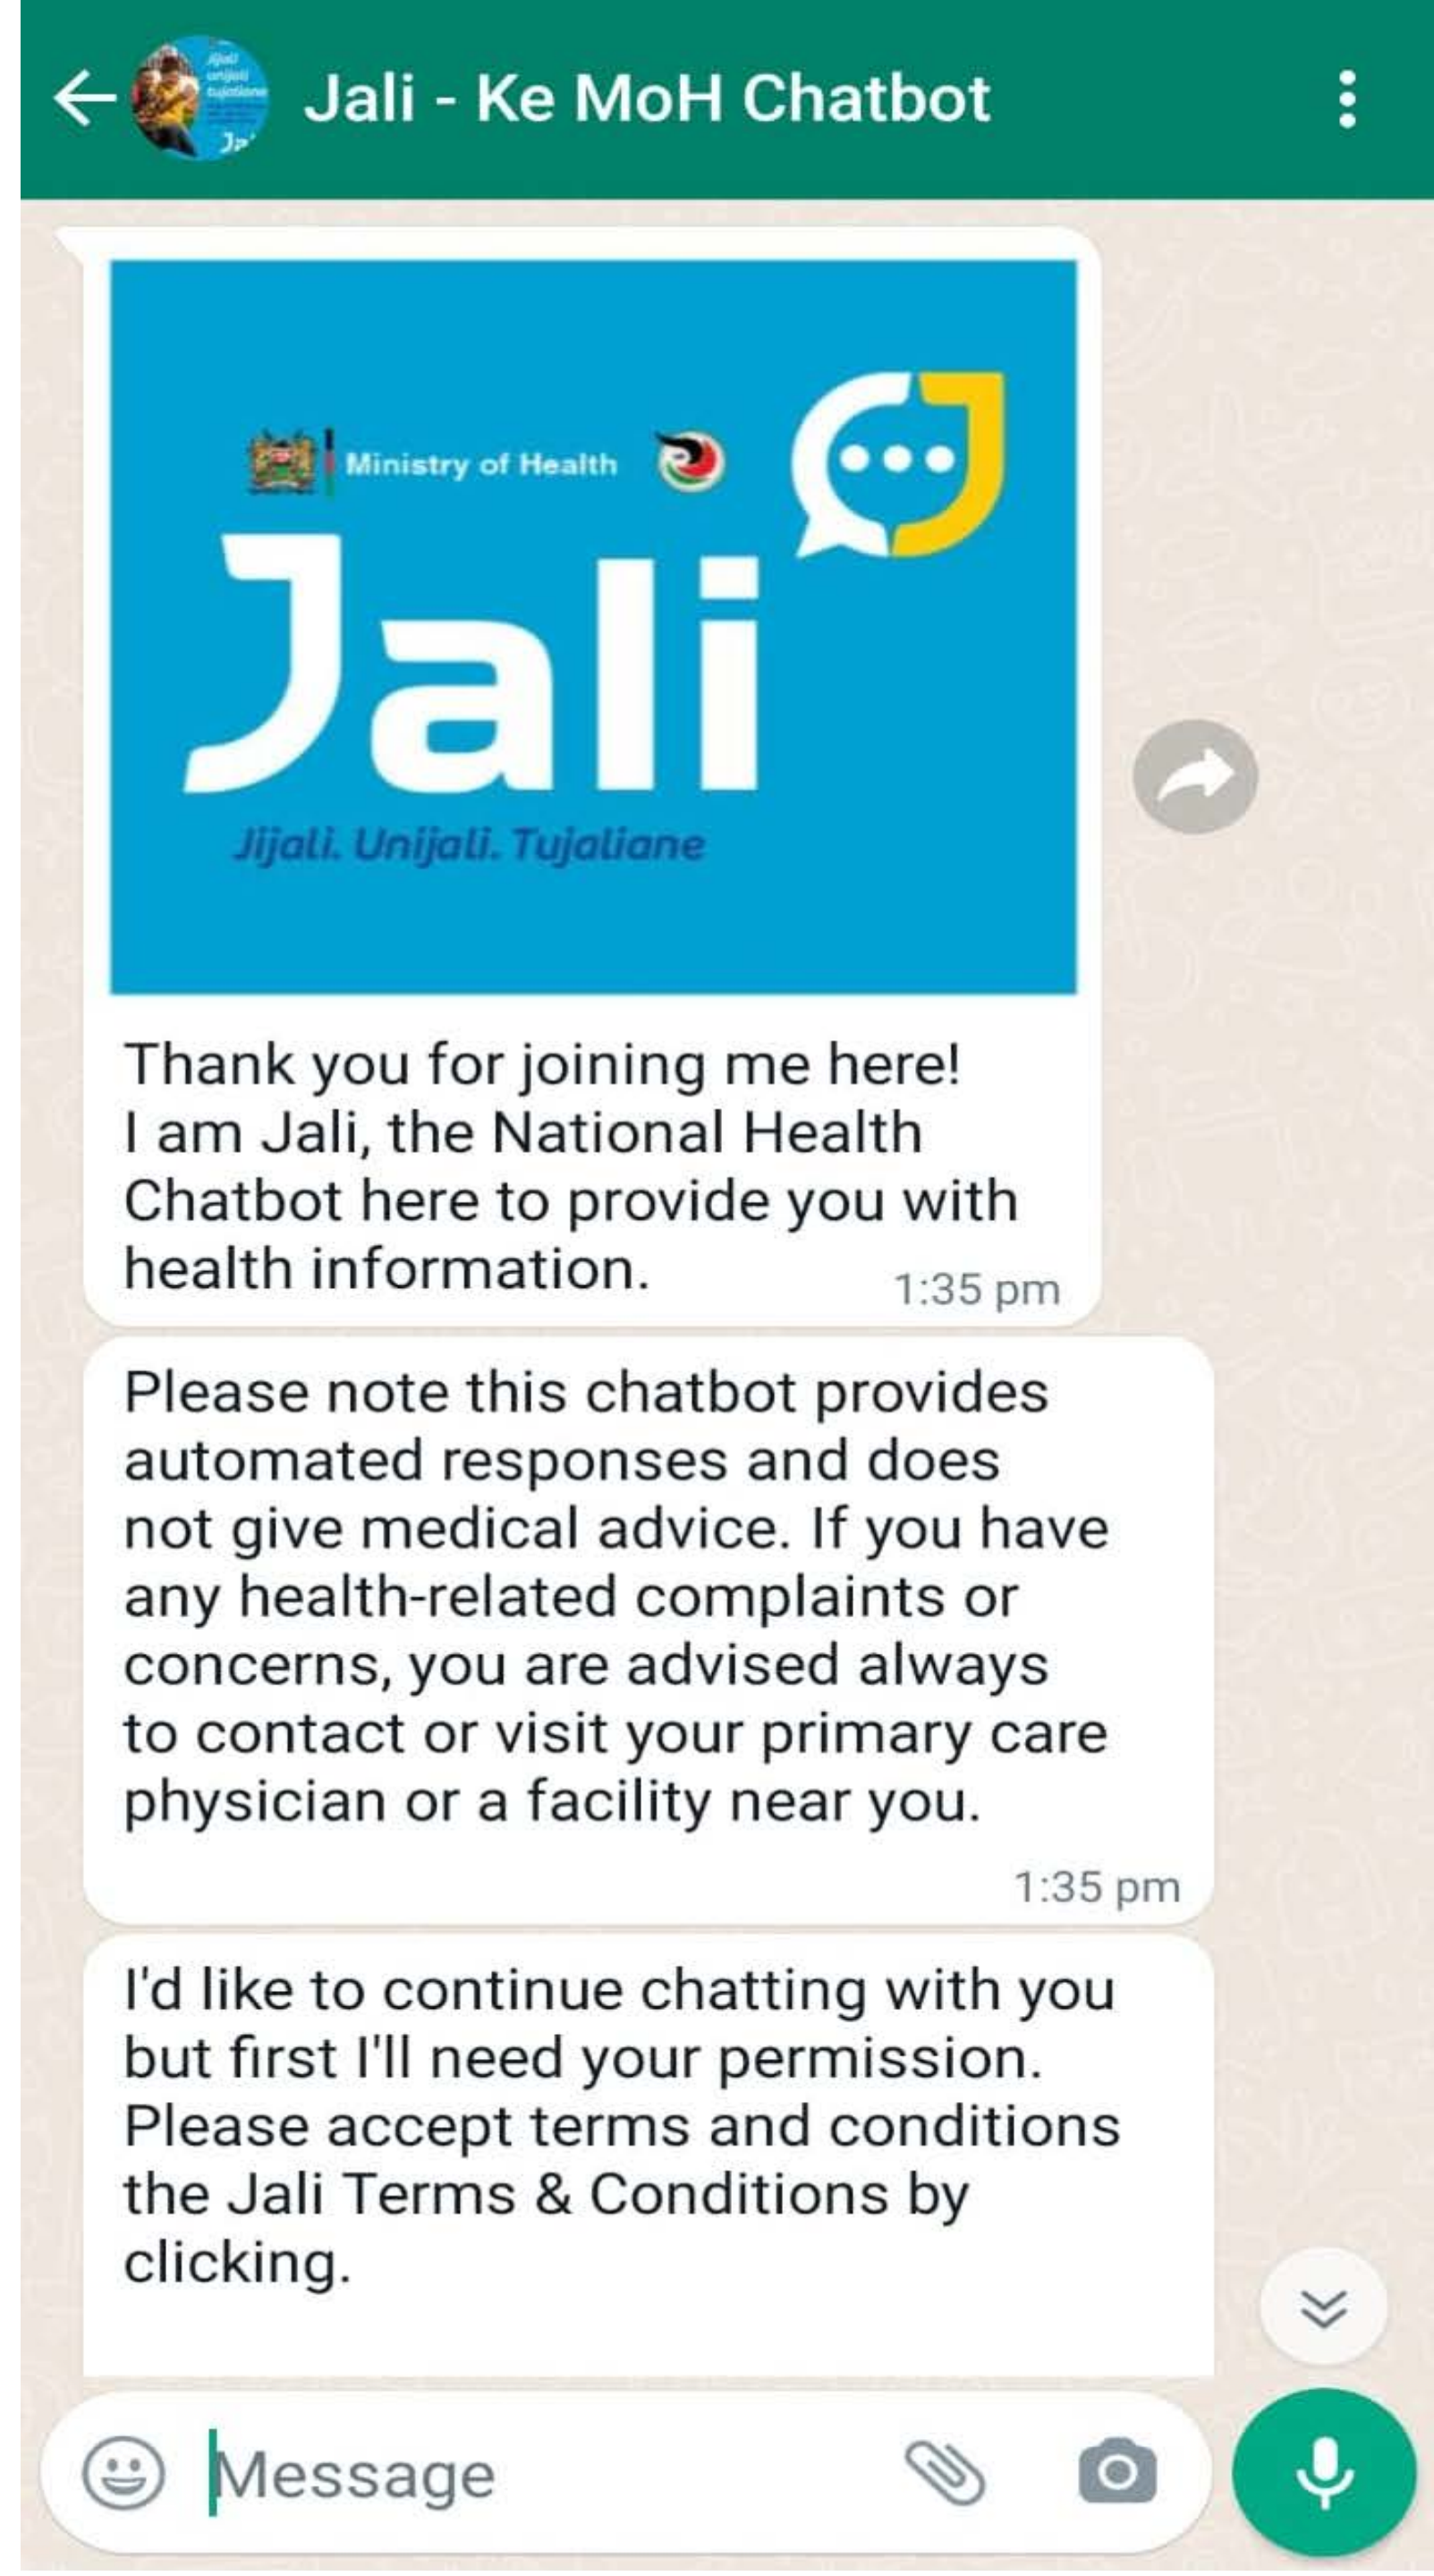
Jali - Ke MoH Chatbot

Ministry of Health

Jali

Jijali. Unijali. Tujaliane

Thank you for joining me here!
I am Jali, the National Health Chatbot here to provide you with health information.
1:35 pm

Please note this chatbot provides automated responses and does not give medical advice. If you have any health-related complaints or concerns, you are advised always to contact or visit your primary care physician or a facility near you.
1:35 pm

I'd like to continue chatting with you but first I'll need your permission. Please accept terms and conditions the Jali Terms & Conditions by clicking.

Message